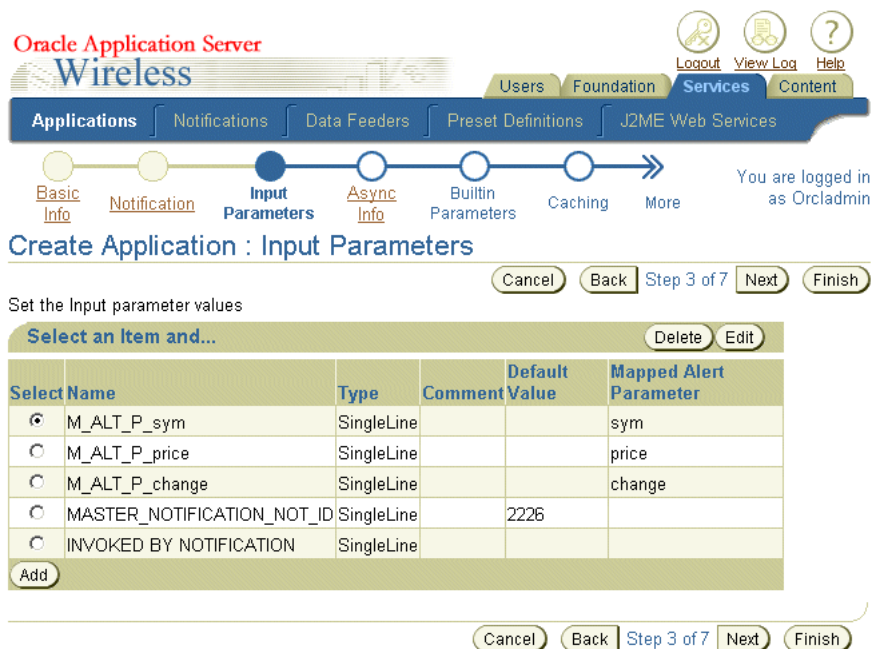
Oracle Application Server
Wireless

Logout View Log Help

Users Foundation Services Content

Applications Notifications Data Feeders Preset Definitions J2ME Web Services

Basic Info Notification Input Parameters Async Info Builtin Parameters Caching More

You are logged in as Orcladmin

Create Application : Input Parameters

Cancel Back Step 3 of 7 Next Finish

Set the Input parameter values

Select an Item and...

Delete Edit

| Select | Name | Type | Comment | Default Value | Mapped Alert Parameter |
|---|---|---|---|---|---|
| ⦿ | M_ALT_P_sym | SingleLine | | | sym |
| ○ | M_ALT_P_price | SingleLine | | | price |
| ○ | M_ALT_P_change | SingleLine | | | change |
| ○ | MASTER_NOTIFICATION_NOT_ID | SingleLine | | 2226 | |
| ○ | INVOKED BY NOTIFICATION | SingleLine | | | |

Add

Cancel Back Step 3 of 7 Next Finish